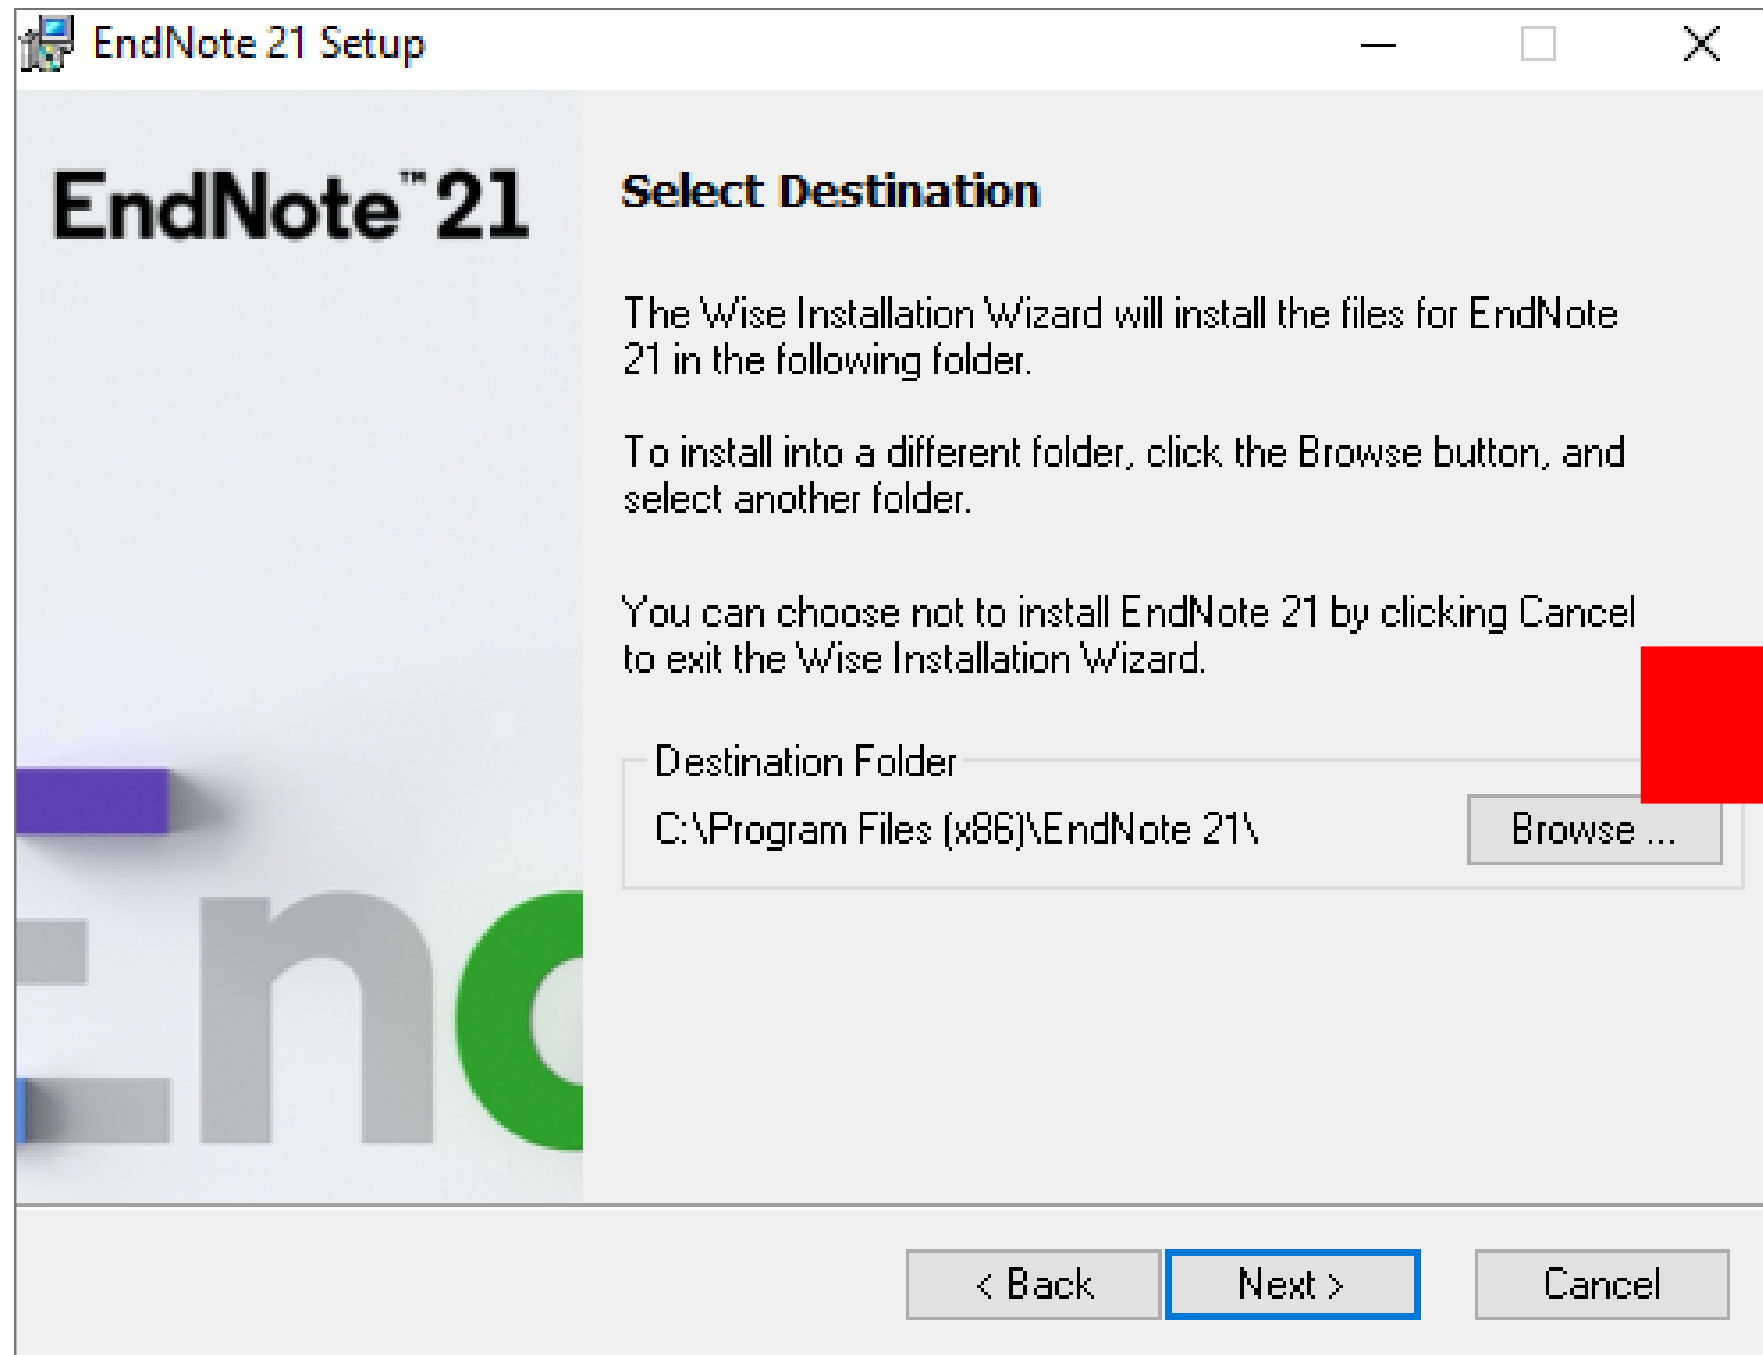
EndNote 21 Setup

EndNote™ 21

Select Destination

The Wise Installation Wizard will install the files for EndNote 21 in the following folder.

To install into a different folder, click the Browse button, and select another folder.

You can choose not to install EndNote 21 by clicking Cancel to exit the Wise Installation Wizard.

Destination Folder

C:\Program Files (x86)\EndNote 21\

Browse ...

< Back

Next >

Cancel